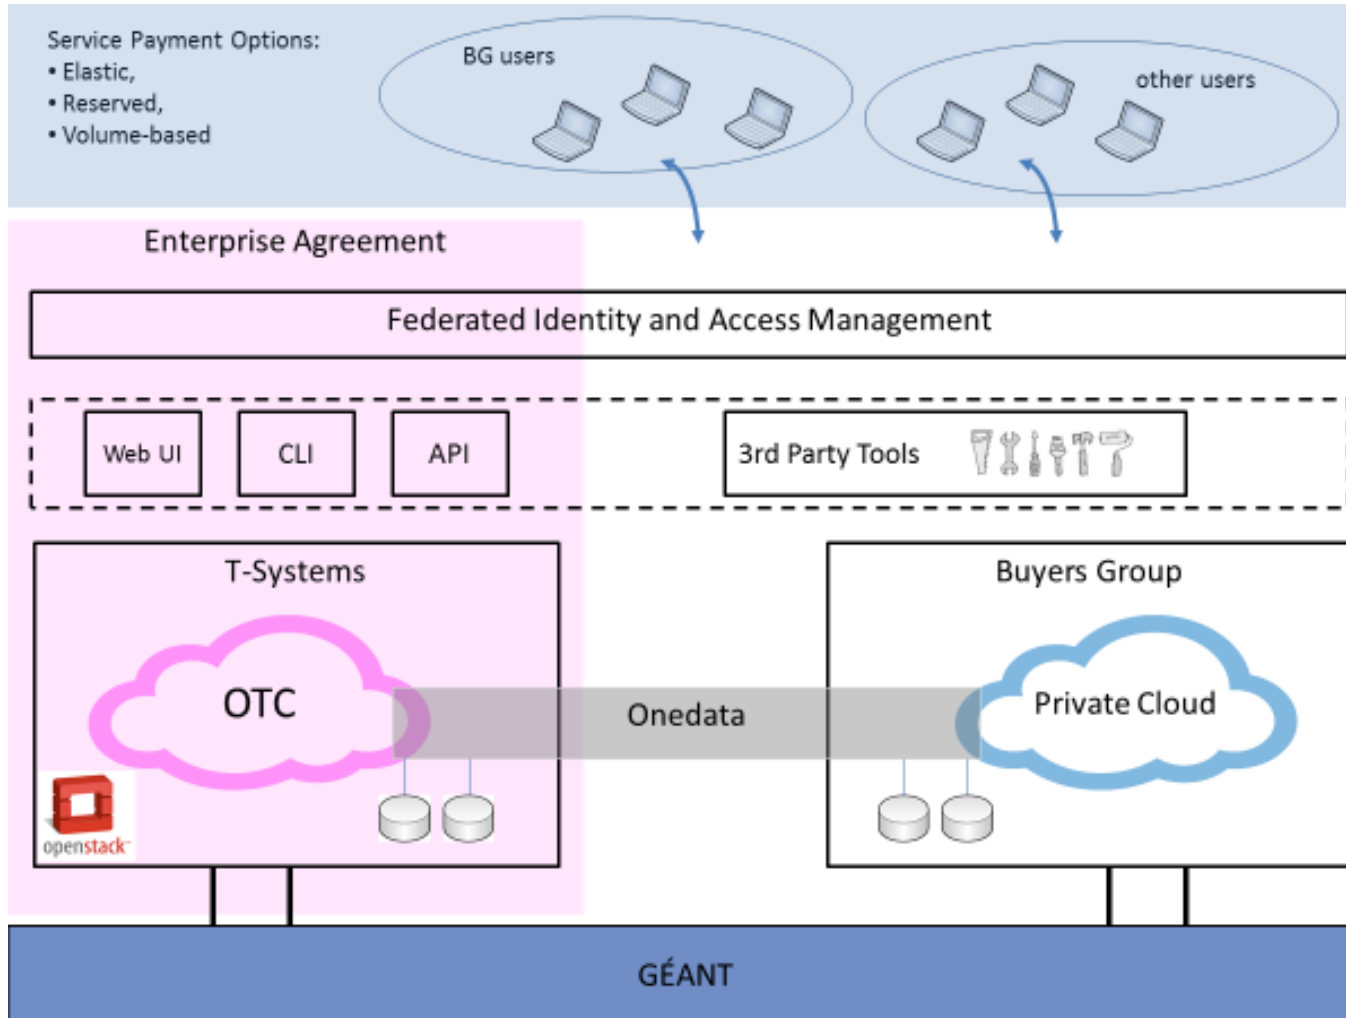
Service Payment Options:
• Elastic,
• Reserved,
• Volume-based

BG users

other users

Enterprise Agreement

Federated Identity and Access Management

Web UI

CLI

API

3rd Party Tools

T-Systems

OTC

openstack

Onedata

Buyers Group

Private Cloud

GÉANT